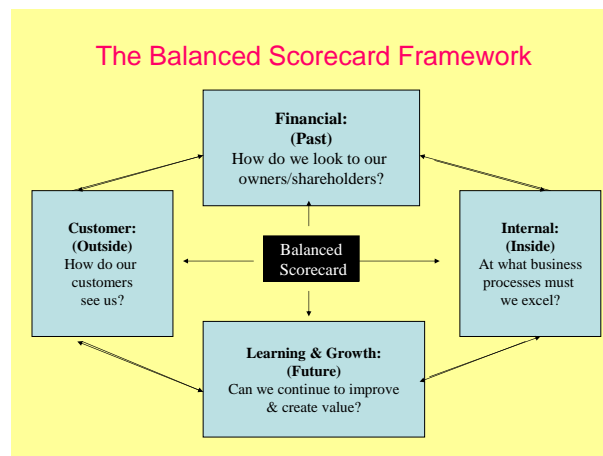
The Balanced Scorecard Framework

Financial:
(Past)
How do we look to our owners/shareholders?

Customer:
(Outside)
How do our customers see us?

Balanced Scorecard

Internal:
(Inside)
At what business processes must we excel?

Learning & Growth:
(Future)
Can we continue to improve & create value?